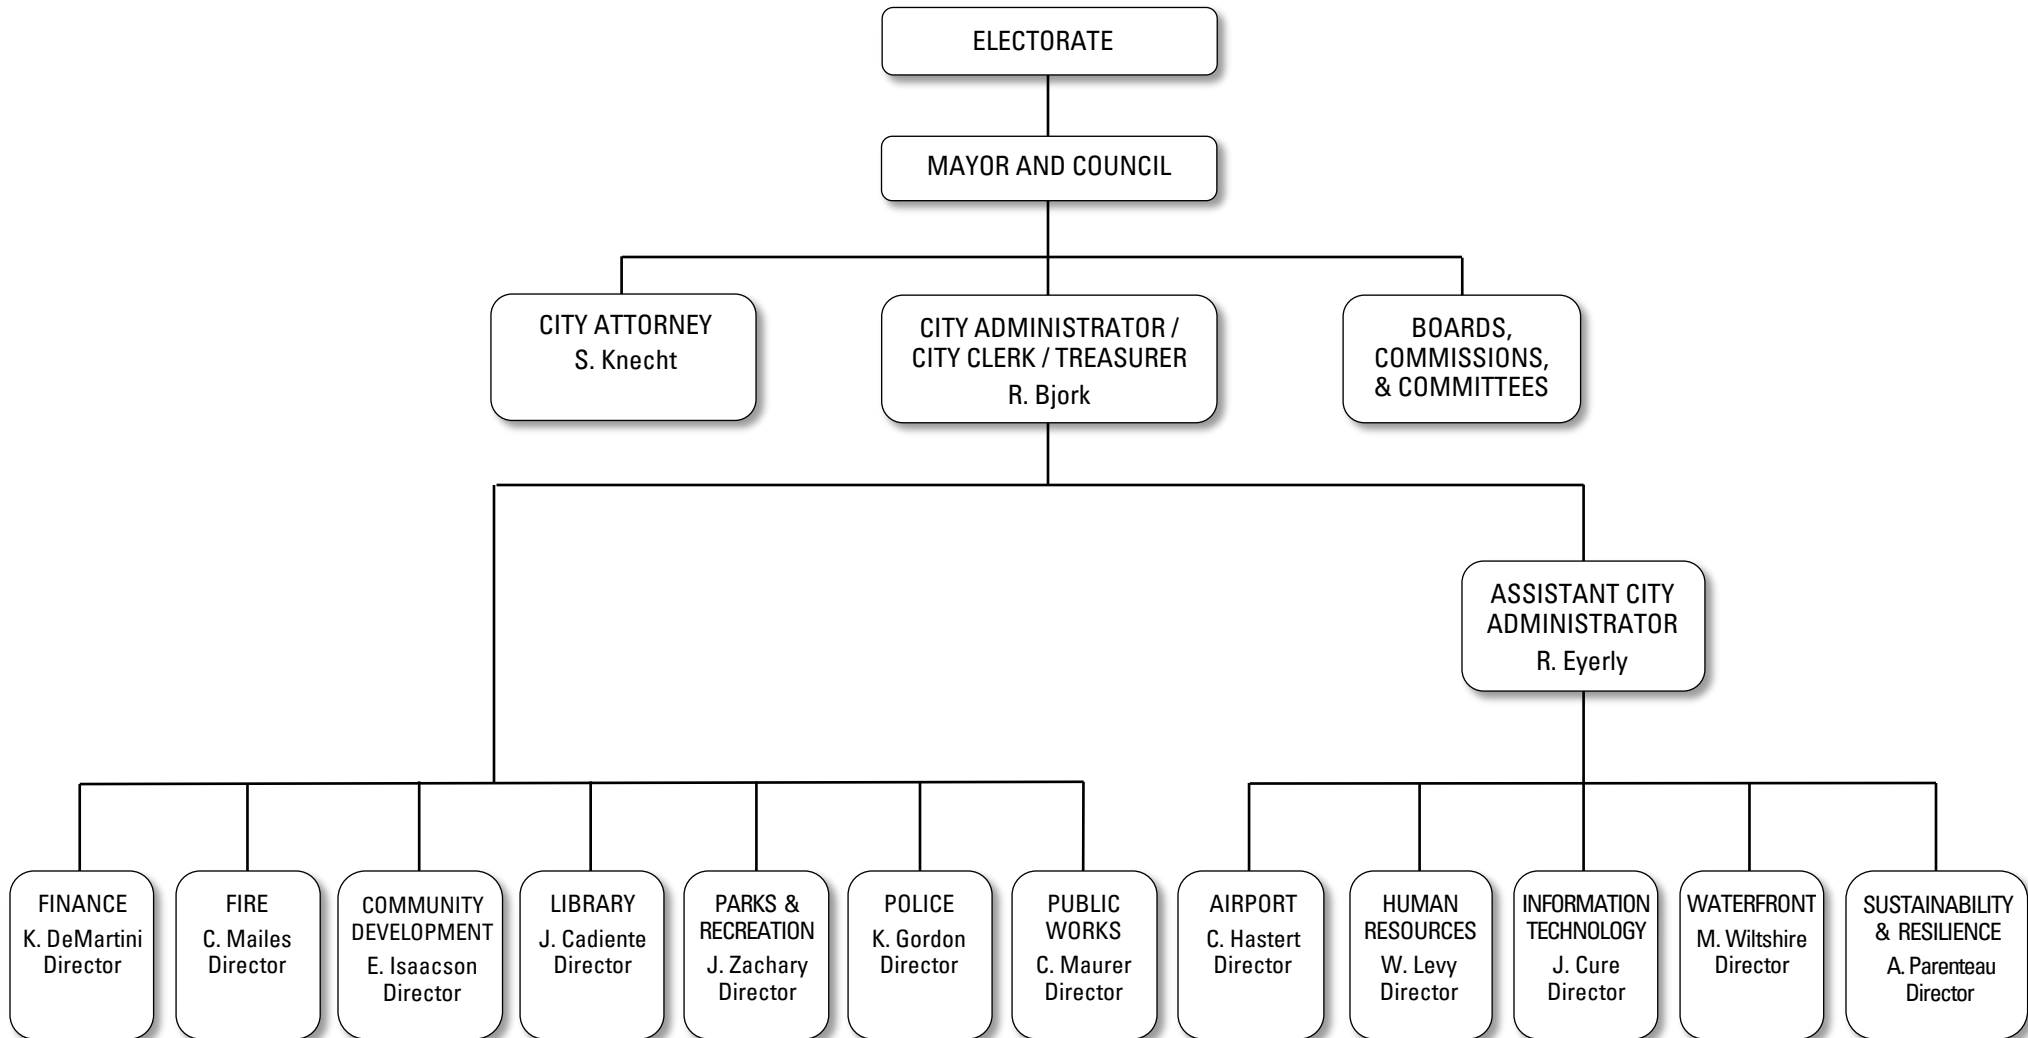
ELECTORATE

MAYOR AND COUNCIL

CITY ATTORNEY
S. Knecht

CITY ADMINISTRATOR / CITY CLERK / TREASURER
R. Bjork

BOARDS, COMMISSIONS, & COMMITTEES

ASSISTANT CITY ADMINISTRATOR
R. Eyerly

FINANCE
K. DeMartini
Director

FIRE
C. Mailes
Director

COMMUNITY DEVELOPMENT
E. Isaacson
Director

LIBRARY
J. Cadiente
Director

PARKS & RECREATION
J. Zachary
Director

POLICE
K. Gordon
Director

PUBLIC WORKS
C. Maurer
Director

AIRPORT
C. Hastert
Director

HUMAN RESOURCES
W. Levy
Director

INFORMATION TECHNOLOGY
J. Cure
Director

WATERFRONT
M. Wiltshire
Director

SUSTAINABILITY & RESILIENCE
A. Parenteau
Director